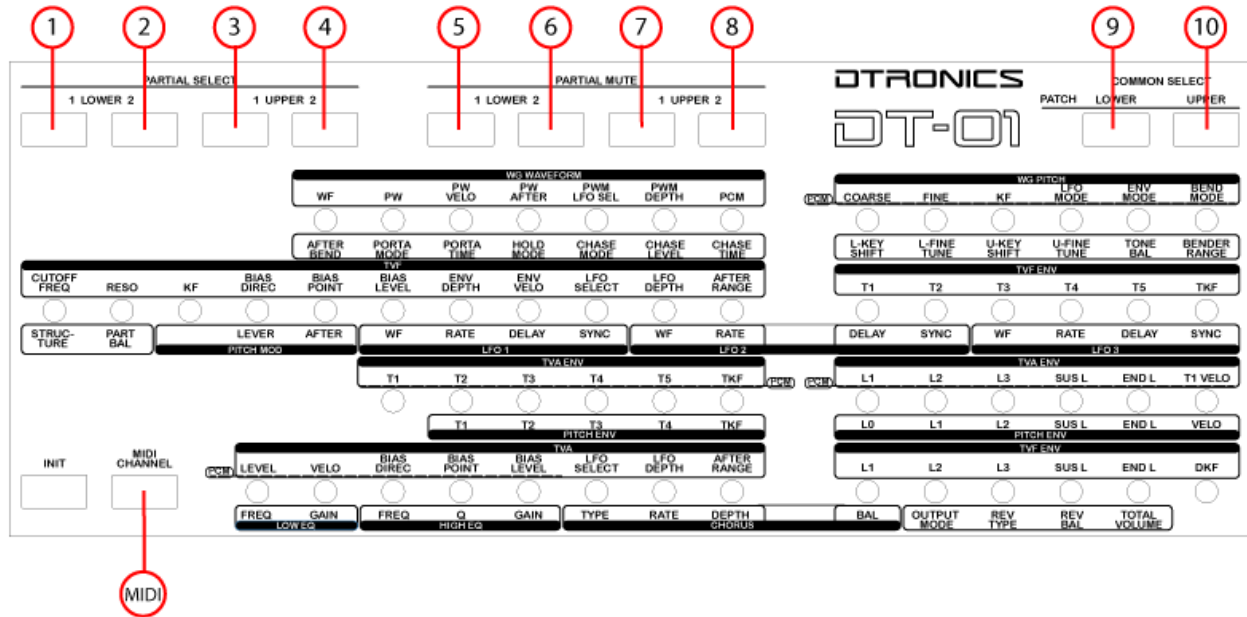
1 2 3 4 5 6 7 8 9 10

PARTIAL SELECT
1 LOWER 2   1 UPPER 2

PARTIAL MUTE
1 LOWER 2   1 UPPER 2

DTRONICS
DT-01

COMMON SELECT
PATCH   LOWER   UPPER

WG WAVEFORM
WF   PW   PW VELO   PW AFTER   PWM LFO SEL   PWM DEPTH   PCM
AFTER BEND   PORTA MODE   PORTA TIME   HOLD MODE   CHASE MODE   CHASE LEVEL   CHASE TIME

WG PITCH
PCM   COARSE   FINE   KF   LFO MODE   ENV MODE   BEND MODE
L-KEY SHIFT   L-FINE TUNE   U-KEY SHIFT   U-FINE TUNE   TONE BAL   BENDER RANGE

TVF
CUTOFF FREQ   RESO   KF   BIAS DIREC   BIAS POINT   BIAS LEVEL   ENV DEPTH   ENV VELO   LFO SELECT   LFO DEPTH   AFTER RANGE

TVF ENV
T1   T2   T3   T4   T5   TKF

STRUC-TURE   PART BAL   LEVER   AFTER   WF   RATE   DELAY   SYNC   WF   RATE   DELAY   SYNC   WF   RATE   DELAY   SYNC
PITCH MOD   LFO 1   LFO 2   LFO 3

TVA ENV
T1   T2   T3   T4   T5   TKF   PCM
T1   T2   T3   T4   TKF
PITCH ENV

TVA ENV
PCM   L1   L2   L3   SUS L   END L   T1 VELO
L0   L1   L2   SUS L   END L   VELO
PITCH ENV

INIT   MIDI CHANNEL

TVA
PCM   LEVEL   VELO   BIAS DIREC   BIAS POINT   BIAS LEVEL   LFO SELECT   LFO DEPTH   AFTER RANGE

TVF ENV
L1   L2   L3   SUS L   END L   DKF

FREQ   GAIN   FREQ   Q   GAIN   TYPE   RATE   DEPTH   BAL   OUTPUT MODE   REV TYPE   REV BAL   TOTAL VOLUME
LOW EQ   HIGH EQ   CHORUS

MIDI